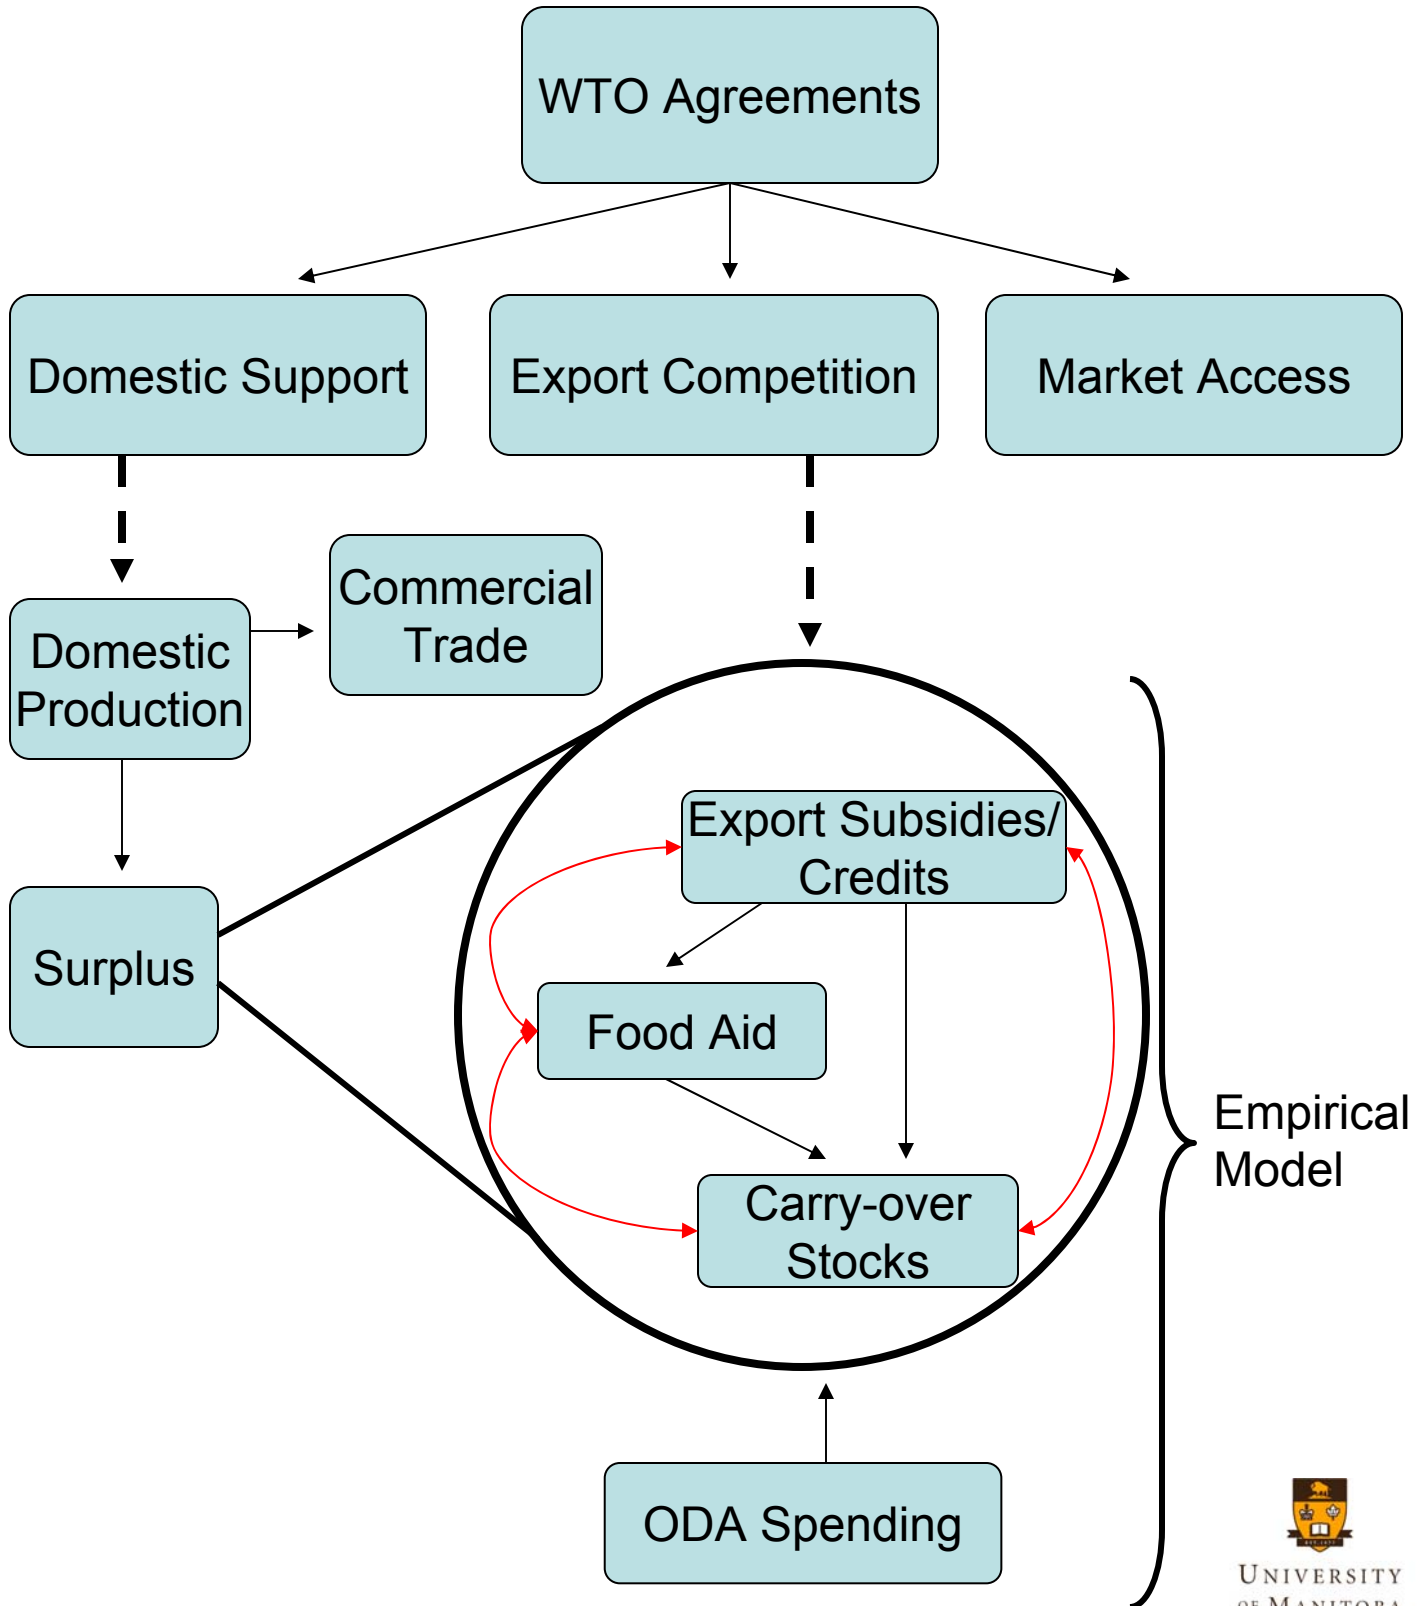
WTO Agreements

Domestic Support

Export Competition

Market Access

Domestic Production

Commercial Trade

Surplus

Export Subsidies/ Credits

Food Aid

Carry-over Stocks

Empirical Model

ODA Spending

UNIVERSITY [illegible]